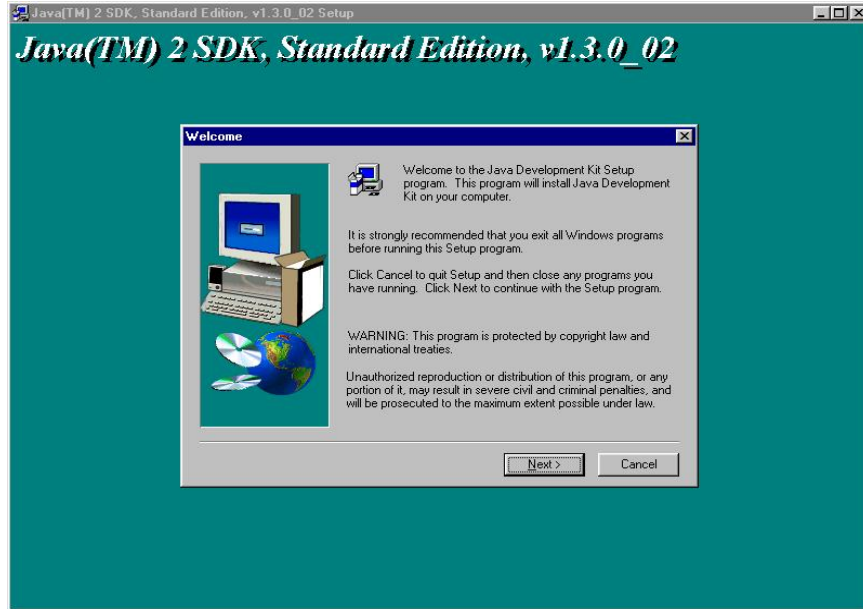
Java(TM) 2 SDK, Standard Edition, v1.3.0_02 Setup

Java(TM) 2 SDK, Standard Edition, v1.3.0_02

Welcome

Welcome to the Java Development Kit Setup program. This program will install Java Development Kit on your computer.

It is strongly recommended that you exit all Windows programs before running this Setup program.

Click Cancel to quit Setup and then close any programs you have running. Click Next to continue with the Setup program.

WARNING: This program is protected by copyright law and international treaties.

Unauthorized reproduction or distribution of this program, or any portion of it, may result in severe civil and criminal penalties, and will be prosecuted to the maximum extent possible under law.

Next >

Cancel